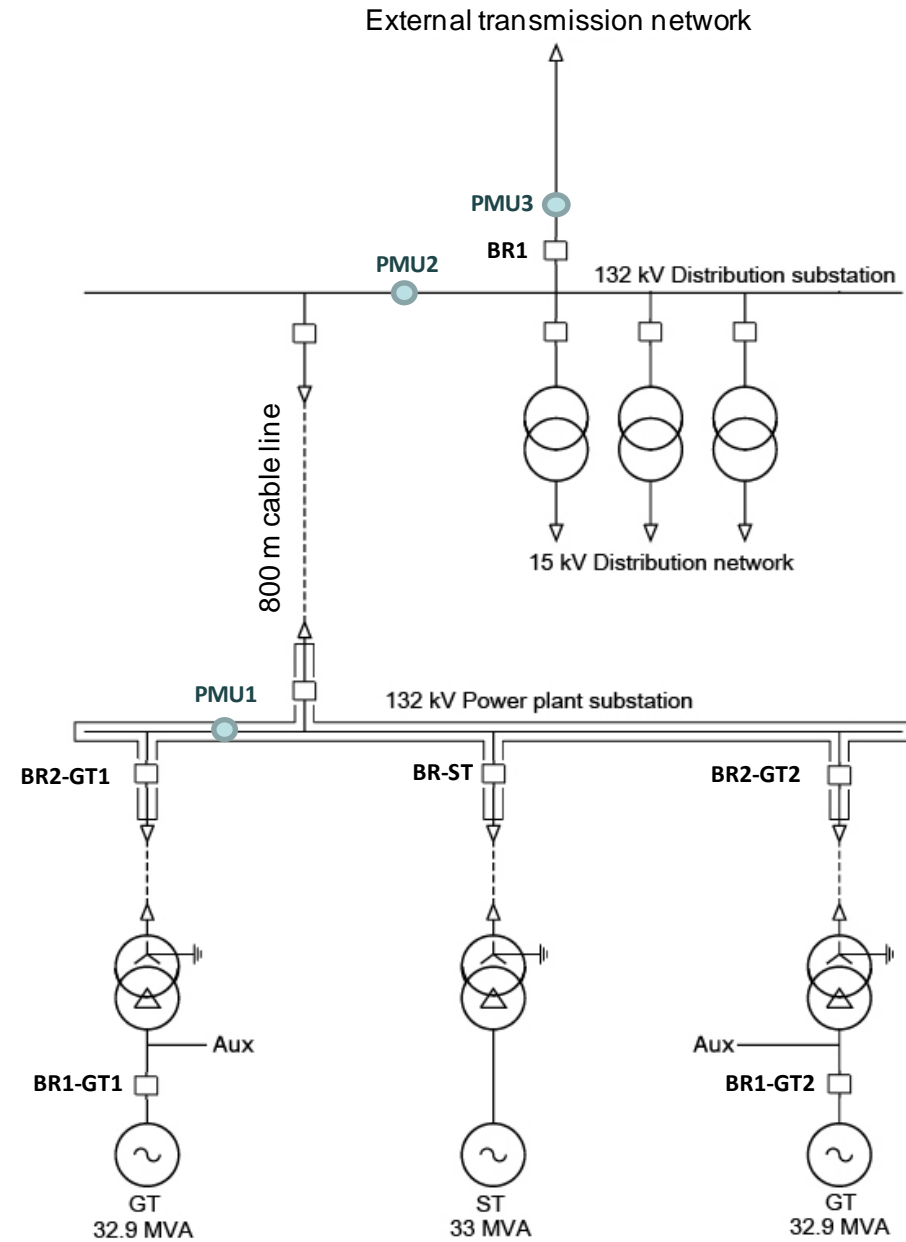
External transmission network

PMU3

BR1

PMU2

132 kV Distribution substation

800 m cable line

15 kV Distribution network

PMU1

132 kV Power plant substation

BR2-GT1

BR-ST

BR2-GT2

Aux

Aux

BR1-GT1

BR1-GT2

GT
32.9 MVA

ST
33 MVA

GT
32.9 MVA